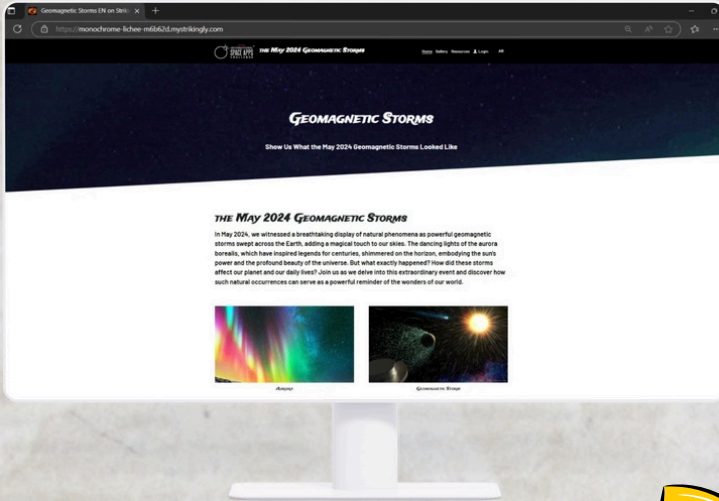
Geomagnetic Storms EN on Strik

https://monochrome-lichee-m6b62d.mystrikingly.com

SPACE APPS

THE MAY 2024 GEOMAGNETIC STORMS

Home Gallery Resources Login All

GEOMAGNETIC STORMS

Show Us What the May 2024 Geomagnetic Storms Looked Like

THE MAY 2024 GEOMAGNETIC STORMS

In May 2024, we witnessed a breathtaking display of natural phenomena as powerful geomagnetic storms swept across the Earth, adding a magical touch to our skies. The dancing lights of the aurora borealis, which have inspired legends for centuries, shimmered on the horizon, embodying the sun's power and the profound beauty of the universe. But what exactly happened? How did these storms affect our planet and our daily lives? Join us as we delve into this extraordinary event and discover how such natural occurrences can serve as a powerful reminder of the wonders of our world.

Aurora

Geomagnetic Storm